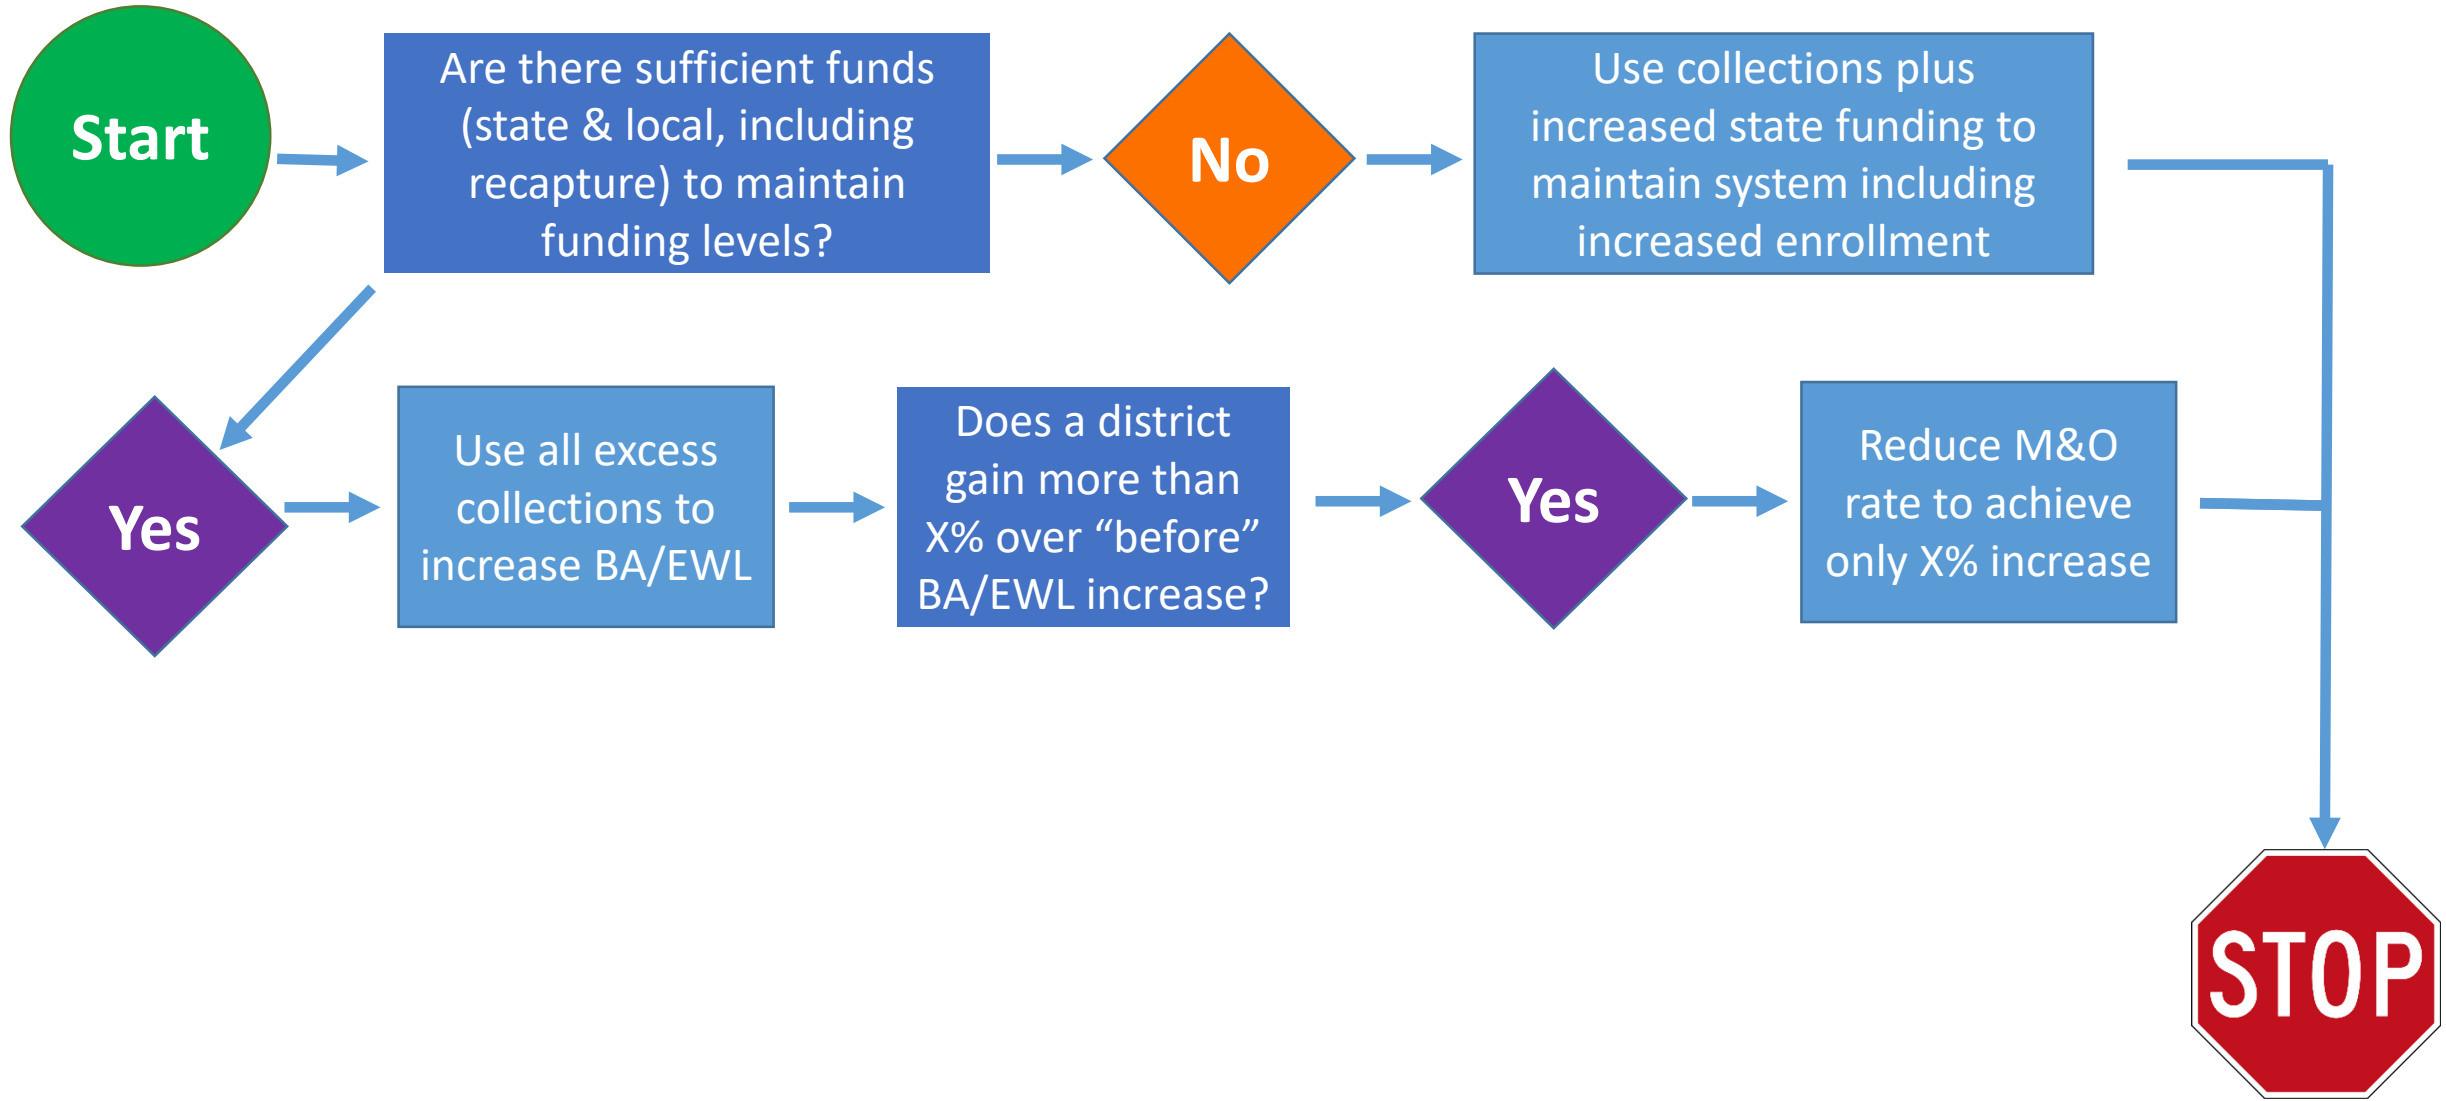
Start

Are there sufficient funds (state & local, including recapture) to maintain funding levels?

No

Use collections plus increased state funding to maintain system including increased enrollment

Yes

Use all excess collections to increase BA/EWL

Does a district gain more than X% over “before” BA/EWL increase?

Yes

Reduce M&O rate to achieve only X% increase

STOP